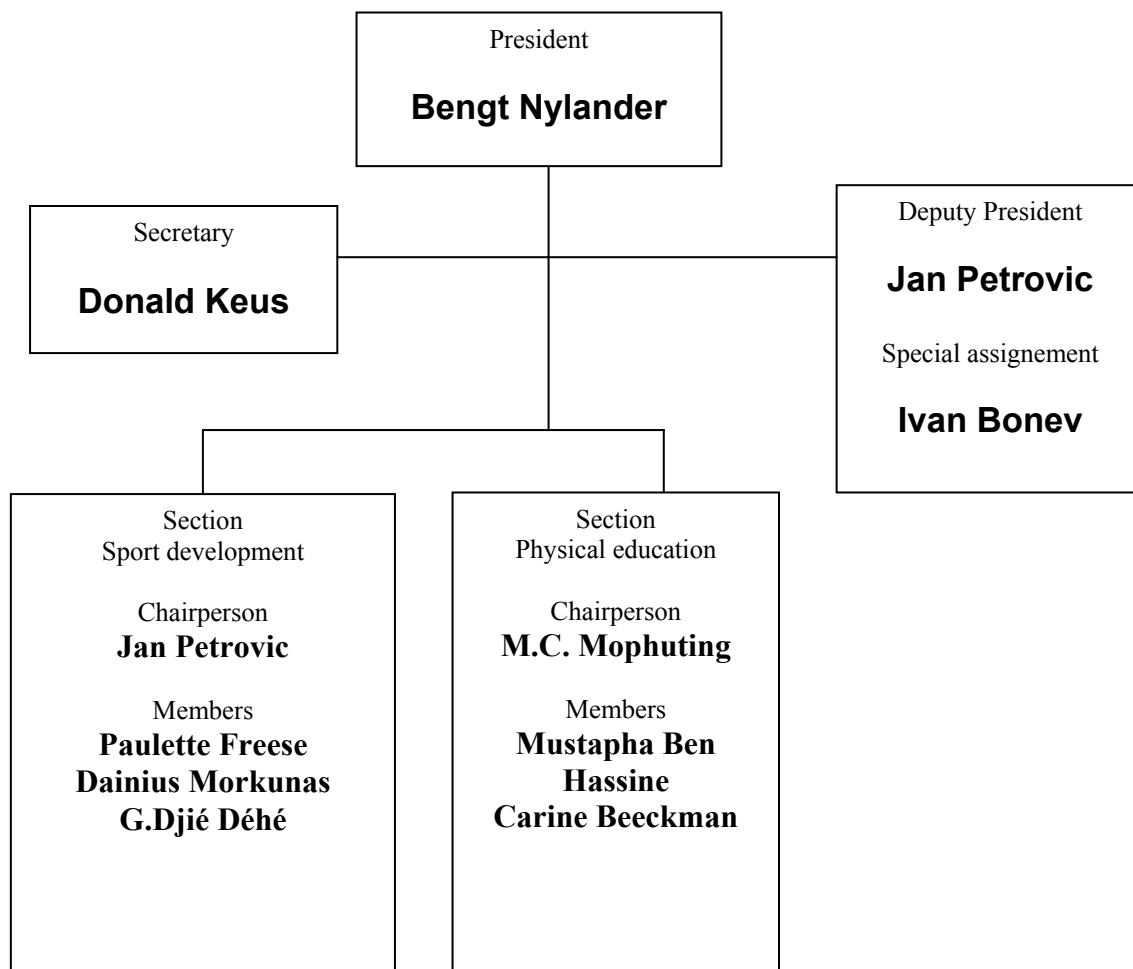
President
Bengt Nylander

Secretary
Donald Keus

Deputy President
Jan Petrovic
Special assignement
Ivan Bonev

Section
Sport development

Chairperson
Jan Petrovic

Members
Paulette Freese
Dainius Morkunas
G.Djié Déhé

Section
Physical education

Chairperson
M.C. Mophuting

Members
Mustapha Ben Hassine
Carine Beeckman